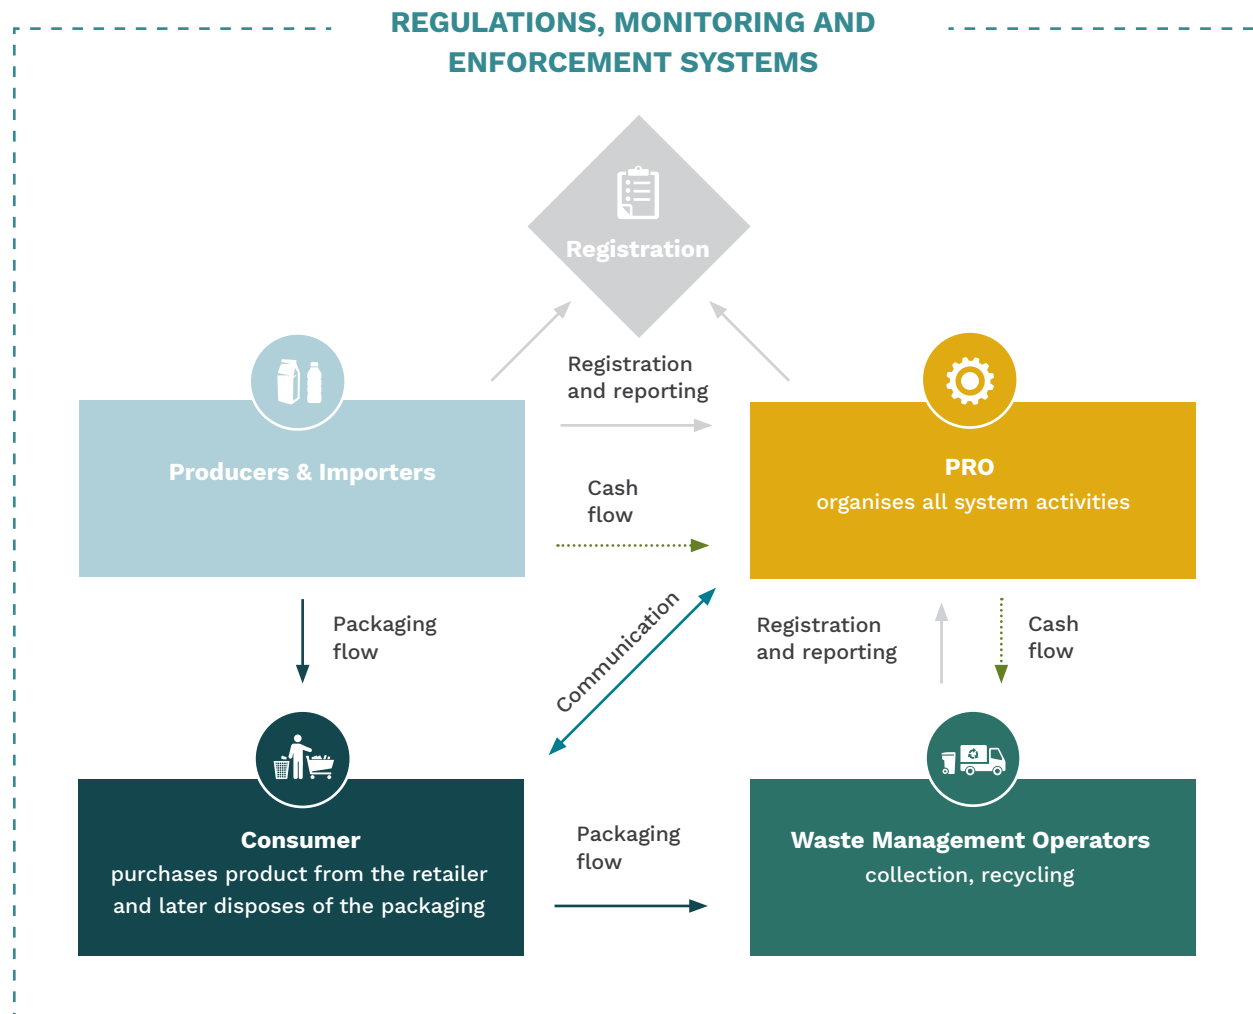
REGULATIONS, MONITORING AND ENFORCEMENT SYSTEMS

Registration

Registration and reporting

Producers & Importers

Cash flow

PRO
organises all system activities

Packaging flow

Communication

Registration and reporting

Cash flow

Consumer
purchases product from the retailer and later disposes of the packaging

Packaging flow

Waste Management Operators
collection, recycling